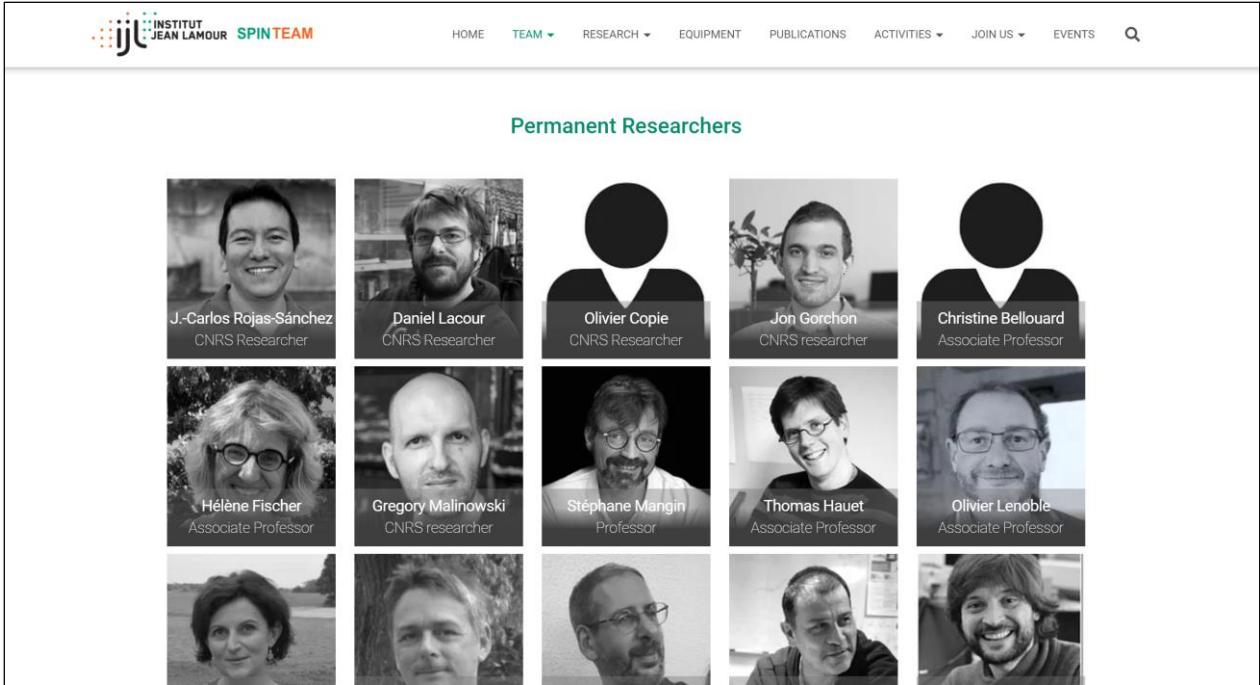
ijl INSTITUT JEAN LAMOUR SPINTEAM

HOME TEAM RESEARCH EQUIPMENT PUBLICATIONS ACTIVITIES JOIN US EVENTS

Permanent Researchers

J.-Carlos Rojas-Sánchez
CNRS Researcher

Daniel Lacour
CNRS Researcher

Olivier Copie
CNRS Researcher

Jon Gorchon
CNRS researcher

Christine Bellouard
Associate Professor

Hélène Fischer
Associate Professor

Gregory Malinowski
CNRS researcher

Stéphane Mangin
Professor

Thomas Hauet
Associate Professor

Olivier Lenoble
Associate Professor